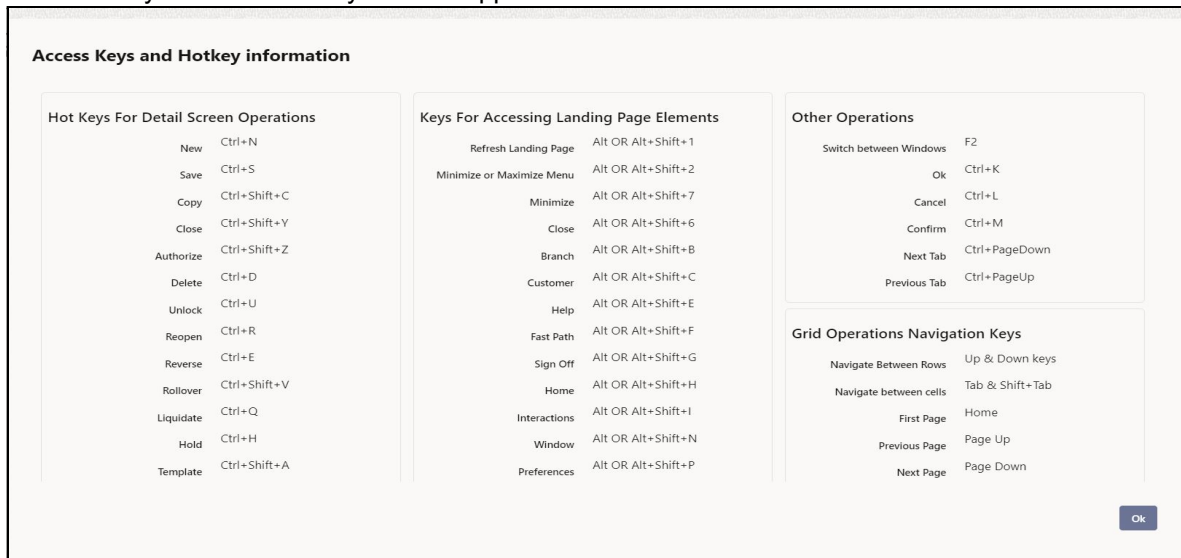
Access Keys and Hotkey information

Hot Keys For Detail Screen Operations

| | |
|---|---|
| New | Ctrl+N |
| Save | Ctrl+S |
| Copy | Ctrl+Shift+C |
| Close | Ctrl+Shift+Y |
| Authorize | Ctrl+Shift+Z |
| Delete | Ctrl+D |
| Unlock | Ctrl+U |
| Reopen | Ctrl+R |
| Reverse | Ctrl+E |
| Rollover | Ctrl+Shift+V |
| Liquidate | Ctrl+Q |
| Hold | Ctrl+H |
| Template | Ctrl+Shift+A |

Keys For Accessing Landing Page Elements

| | |
|---|---|
| Refresh Landing Page | Alt OR Alt+Shift+1 |
| Minimize or Maximize Menu | Alt OR Alt+Shift+2 |
| Minimize | Alt OR Alt+Shift+7 |
| Close | Alt OR Alt+Shift+6 |
| Branch | Alt OR Alt+Shift+B |
| Customer | Alt OR Alt+Shift+C |
| Help | Alt OR Alt+Shift+E |
| Fast Path | Alt OR Alt+Shift+F |
| Sign Off | Alt OR Alt+Shift+G |
| Home | Alt OR Alt+Shift+H |
| Interactions | Alt OR Alt+Shift+I |
| Window | Alt OR Alt+Shift+N |
| Preferences | Alt OR Alt+Shift+P |

Other Operations

| | |
|---|---|
| Switch between Windows | F2 |
| Ok | Ctrl+K |
| Cancel | Ctrl+L |
| Confirm | Ctrl+M |
| Next Tab | Ctrl+PageDown |
| Previous Tab | Ctrl+PageUp |

Grid Operations Navigation Keys

| | |
|---|---|
| Navigate Between Rows | Up & Down keys |
| Navigate between cells | Tab & Shift+Tab |
| First Page | Home |
| Previous Page | Page Up |
| Next Page | Page Down |

Ok